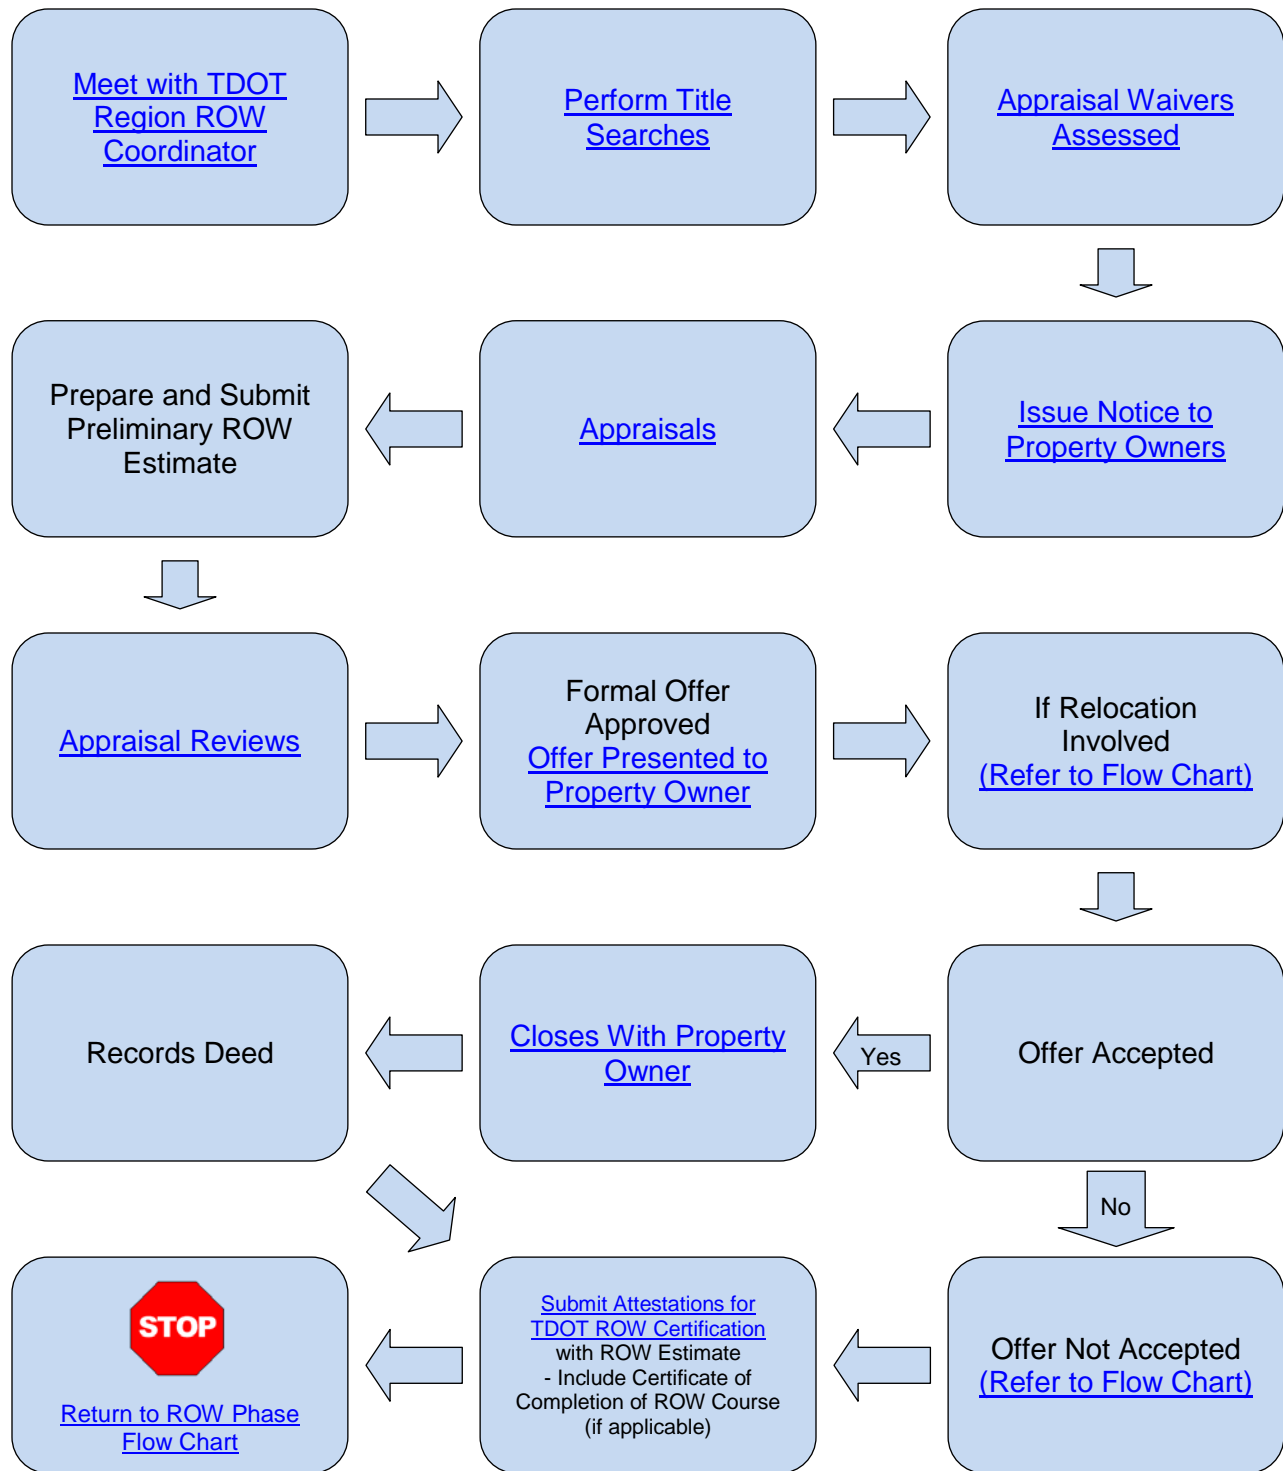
Meet with TDOT Region ROW Coordinator

Perform Title Searches

Appraisal Waivers Assessed

Issue Notice to Property Owners

Appraisals

Prepare and Submit Preliminary ROW Estimate

Appraisal Reviews

Formal Offer Approved
Offer Presented to Property Owner

If Relocation Involved
(Refer to Flow Chart)

Offer Accepted

Yes

Closes With Property Owner

Records Deed

No

Offer Not Accepted
(Refer to Flow Chart)

Submit Attestations for TDOT ROW Certification
with ROW Estimate
- Include Certificate of Completion of ROW Course
(if applicable)

STOP

Return to ROW Phase Flow Chart